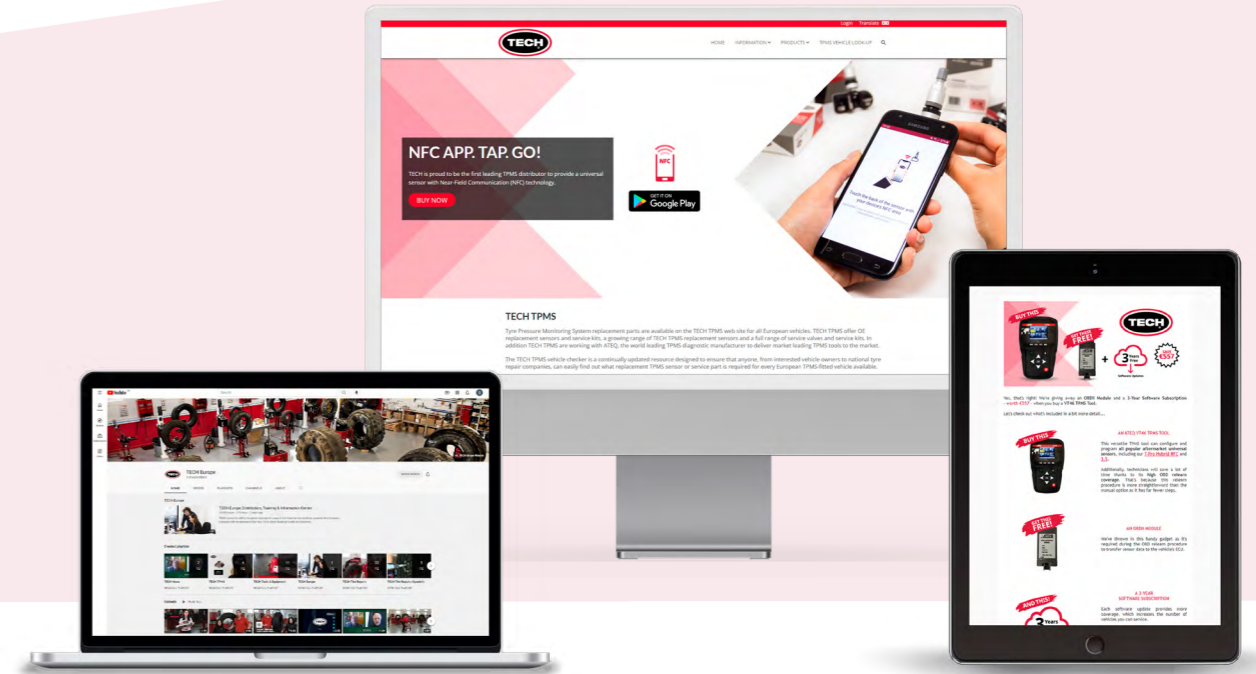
Login Translate

TECH

HOME INFORMATION PRODUCTS TPMS VEHICLE LOOK-UP

NFC APP. TAP. GO!

TECH is proud to be the first leading TPMS distributor to provide a universal sensor with Near-Field Communication (NFC) technology.

BUY NOW

NFC

GET IT ON Google Play

TECH TPMS

Tyre Pressure Monitoring System replacement parts are available on the TECH TPMS web site for all European vehicles. TECH TPMS offer OE replacement sensors and service kits, a growing range of TECH TPMS replacement sensors and a full range of service valves and service kits. In addition TECH TPMS are working with ATEQ, the world leading TPMS diagnostic manufacturer to deliver market leading TPMS tools to the market.

The TECH TPMS vehicle checker is a continually updated resource designed to ensure that anyone, from interested vehicle owners to national tyre repair companies, can easily find out what replacement TPMS sensor or service part is required for every European TPMS-fitted vehicle available.

YouTube

TECH Europe

HOME VIDEOS PLAYLISTS CHANNELS ABOUT

TECH Europe Distributors, Training & Information Service

BUY THIS

GET THESE FREE!

TECH

3 Years

Software Updates

Yes, that's right: We're giving away an OBDII Module and a 3-Year Software Subscription - worth £557 - when you buy a VT46 TPMS Tool.

Let's check out what's included in a bit more detail...

AN ATEQ VT46 TPMS TOOL

BUY THIS

AN OBDII MODULE

GET THIS FREE!

A 3-YEAR SOFTWARE SUBSCRIPTION

AND THIS!

3 Years